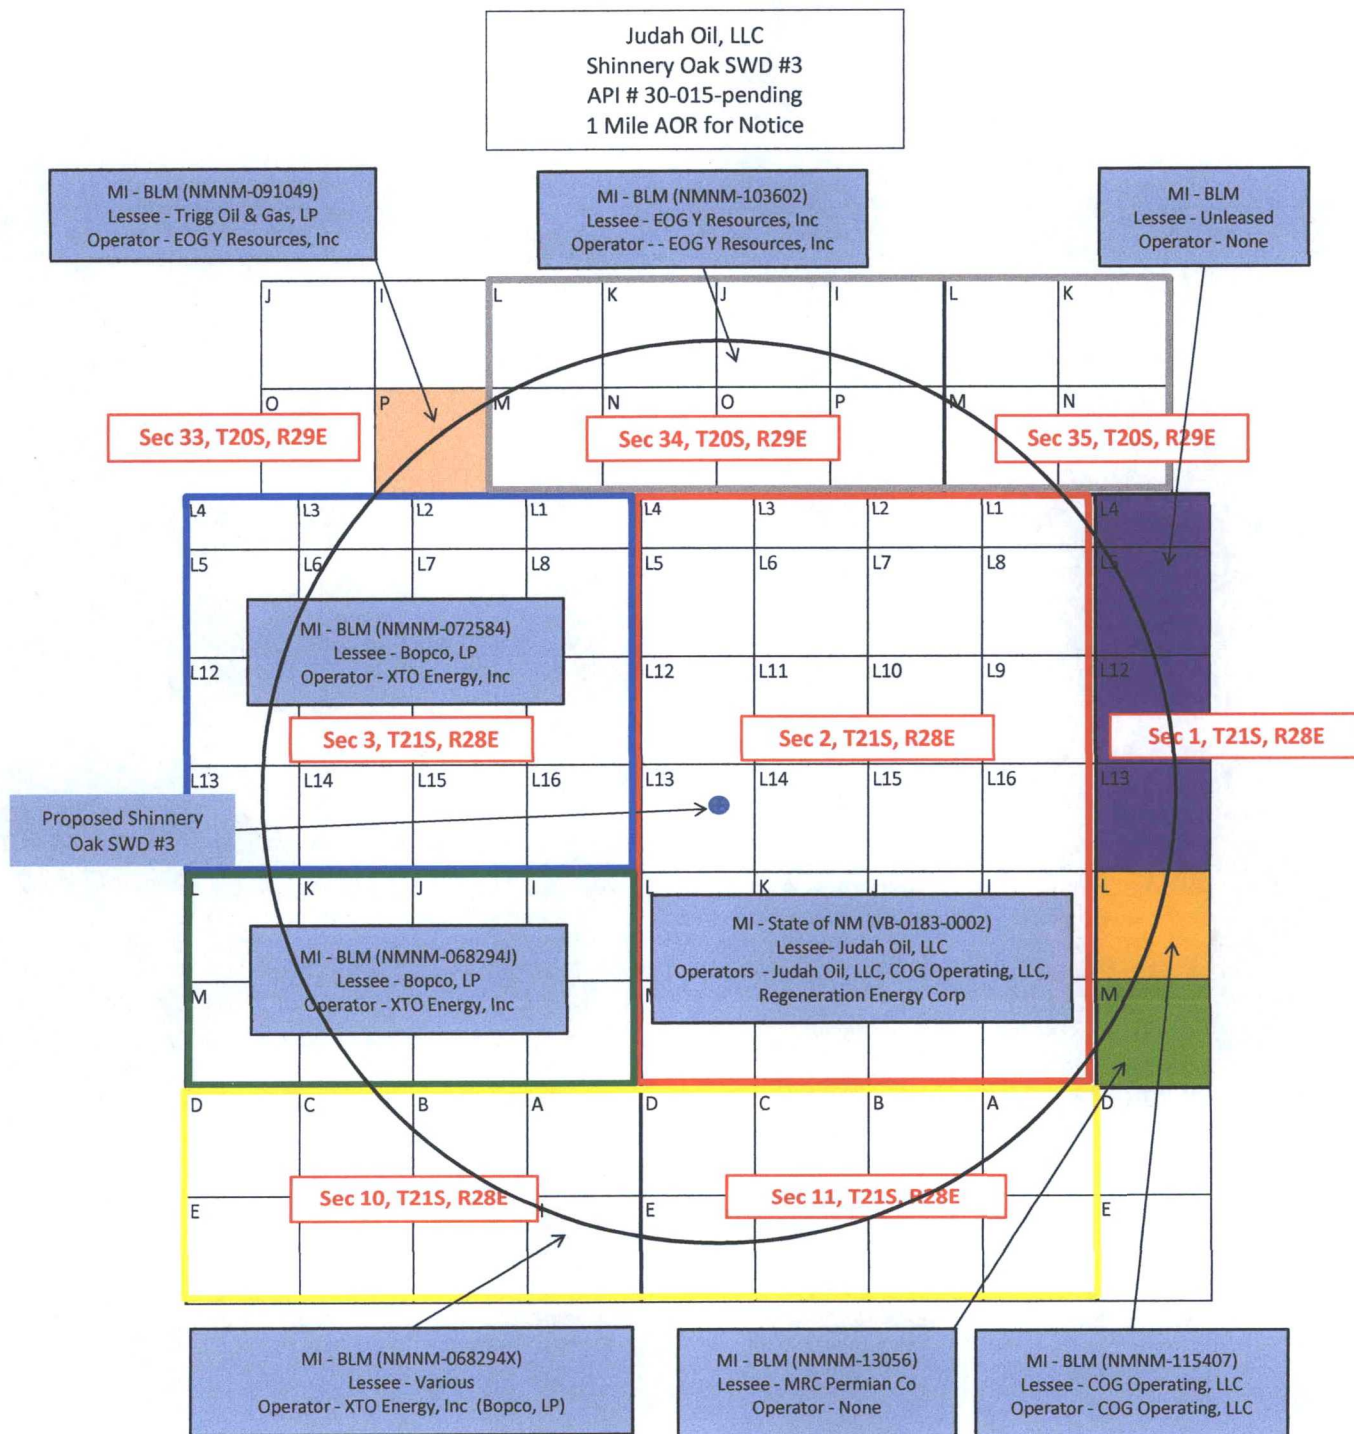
Judah Oil, LLC
Shinnery Oak SWD #3
API # 30-015-pending
1 Mile AOR for Notice

MI - BLM (NMNM-091049)
Lessee - Trigg Oil & Gas, LP
Operator - EOG Y Resources, Inc

MI - BLM (NMNM-103602)
Lessee - EOG Y Resources, Inc
Operator - - EOG Y Resources, Inc

MI - BLM
Lessee - Unleased
Operator - None

J I L K J I L K

O P M N O P M N

Sec 33, T20S, R29E

Sec 34, T20S, R29E

Sec 35, T20S, R29E

L4 L3 L2 L1 L4 L3 L2 L1 L4

L5 L6 L7 L8 L5 L6 L7 L8 L5

MI - BLM (NMNM-072584)
Lessee - Bopco, LP
Operator - XTO Energy, Inc

L12 L12 L11 L10 L9 L12

Sec 3, T21S, R28E

Sec 2, T21S, R28E

Sec 1, T21S, R28E

L13 L14 L15 L16 L13 L14 L15 L16 L13

Proposed Shinnery Oak SWD #3

L K J I L K J I L

MI - BLM (NMNM-068294J)
Lessee - Bopco, LP
Operator - XTO Energy, Inc

MI - State of NM (VB-0183-0002)
Lessee- Judah Oil, LLC
Operators - Judah Oil, LLC, COG Operating, LLC,
Regeneration Energy Corp

M N M

D C B A D C B A D

Sec 10, T21S, R28E

Sec 11, T21S, R28E

E E E

MI - BLM (NMNM-068294X)
Lessee - Various
Operator - XTO Energy, Inc (Bopco, LP)

MI - BLM (NMNM-13056)
Lessee - MRC Permian Co
Operator - None

MI - BLM (NMNM-115407)
Lessee - COG Operating, LLC
Operator - COG Operating, LLC